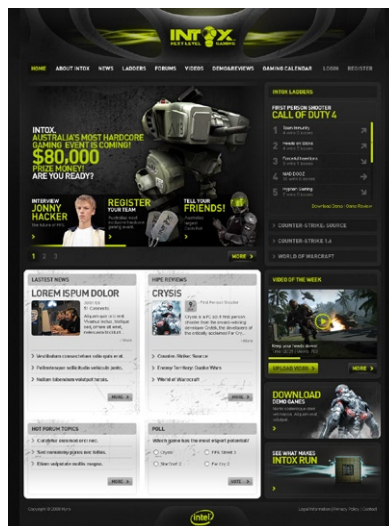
INTOX
NEXT LEVEL GAMING

HOME ABOUT INTOX NEWS LADDERS FORUMS VIDEOS DEMOS&REVIEWS GAMING CALENDAR LOGIN REGISTER

INTOX. AUSTRALIA'S MOST HARDCORE GAMING EVENT IS COMING!
$80,000
PRIZE MONEY!
ARE YOU READY?

INTERVIEW
JONNY HACKER

REGISTER
YOUR TEAM

TELL YOUR
FRIENDS!

1 2 3

MORE >

INTOX LADDERS

FIRST PERSON SHOOTER
CALL OF DUTY 4

1 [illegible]
2 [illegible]
3 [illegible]
4 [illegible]
5 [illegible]

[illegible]

> COUNTER-STRIKE: SOURCE
> COUNTER-STRIKE 1.6
> WORLD OF WARCRAFT

LATEST NEWS

LOREM IPSUM DOLOR

> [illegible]
> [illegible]
> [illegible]

MORE >

HOT FORUM TOPICS

> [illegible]
> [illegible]
> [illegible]

MORE >

HIPE REVIEWS

CRYSIS

> Counter-Strike: Source
> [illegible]
> World of Warcraft

MORE >

POLL

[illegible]

VOTE >

VIDEO OF THE WEEK

UPLOAD VIDEO > MORE >

DOWNLOAD
DEMO GAMES

SEE WHAT MAKES
INTOX RUN

intel

Copyright © 2008 Intox

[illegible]